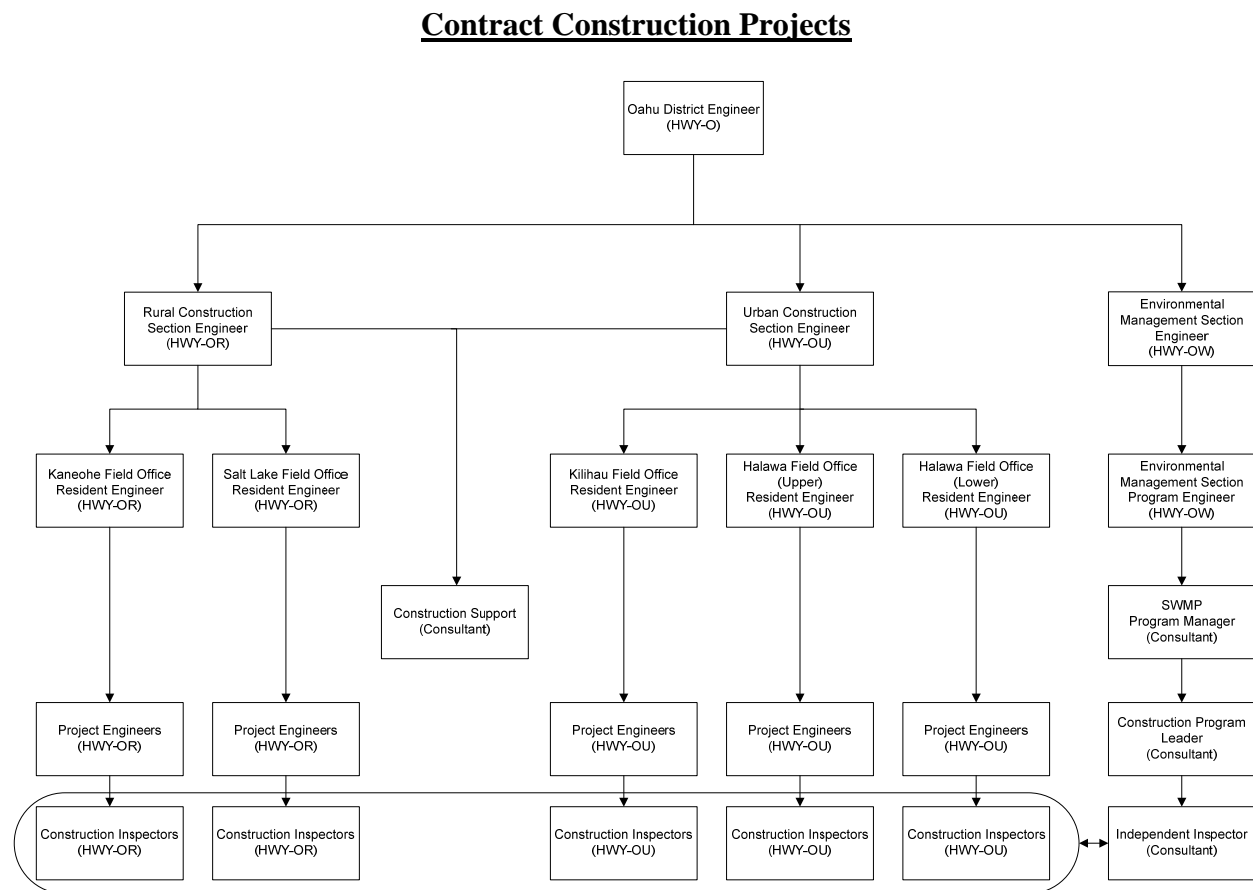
Contract Construction Projects

Oahu District Engineer (HWY-O)

Rural Construction Section Engineer (HWY-OR)

Urban Construction Section Engineer (HWY-OU)

Environmental Management Section Engineer (HWY-OW)

Kaneohe Field Office Resident Engineer (HWY-OR)

Salt Lake Field Office Resident Engineer (HWY-OR)

Kilihau Field Office Resident Engineer (HWY-OU)

Halawa Field Office (Upper) Resident Engineer (HWY-OU)

Halawa Field Office (Lower) Resident Engineer (HWY-OU)

Environmental Management Section Program Engineer (HWY-OW)

Construction Support (Consultant)

SWMP Program Manager (Consultant)

Project Engineers (HWY-OR)

Project Engineers (HWY-OR)

Project Engineers (HWY-OU)

Project Engineers (HWY-OU)

Project Engineers (HWY-OU)

Construction Program Leader (Consultant)

Construction Inspectors (HWY-OR)

Construction Inspectors (HWY-OR)

Construction Inspectors (HWY-OU)

Construction Inspectors (HWY-OU)

Construction Inspectors (HWY-OU)

Independent Inspector (Consultant)